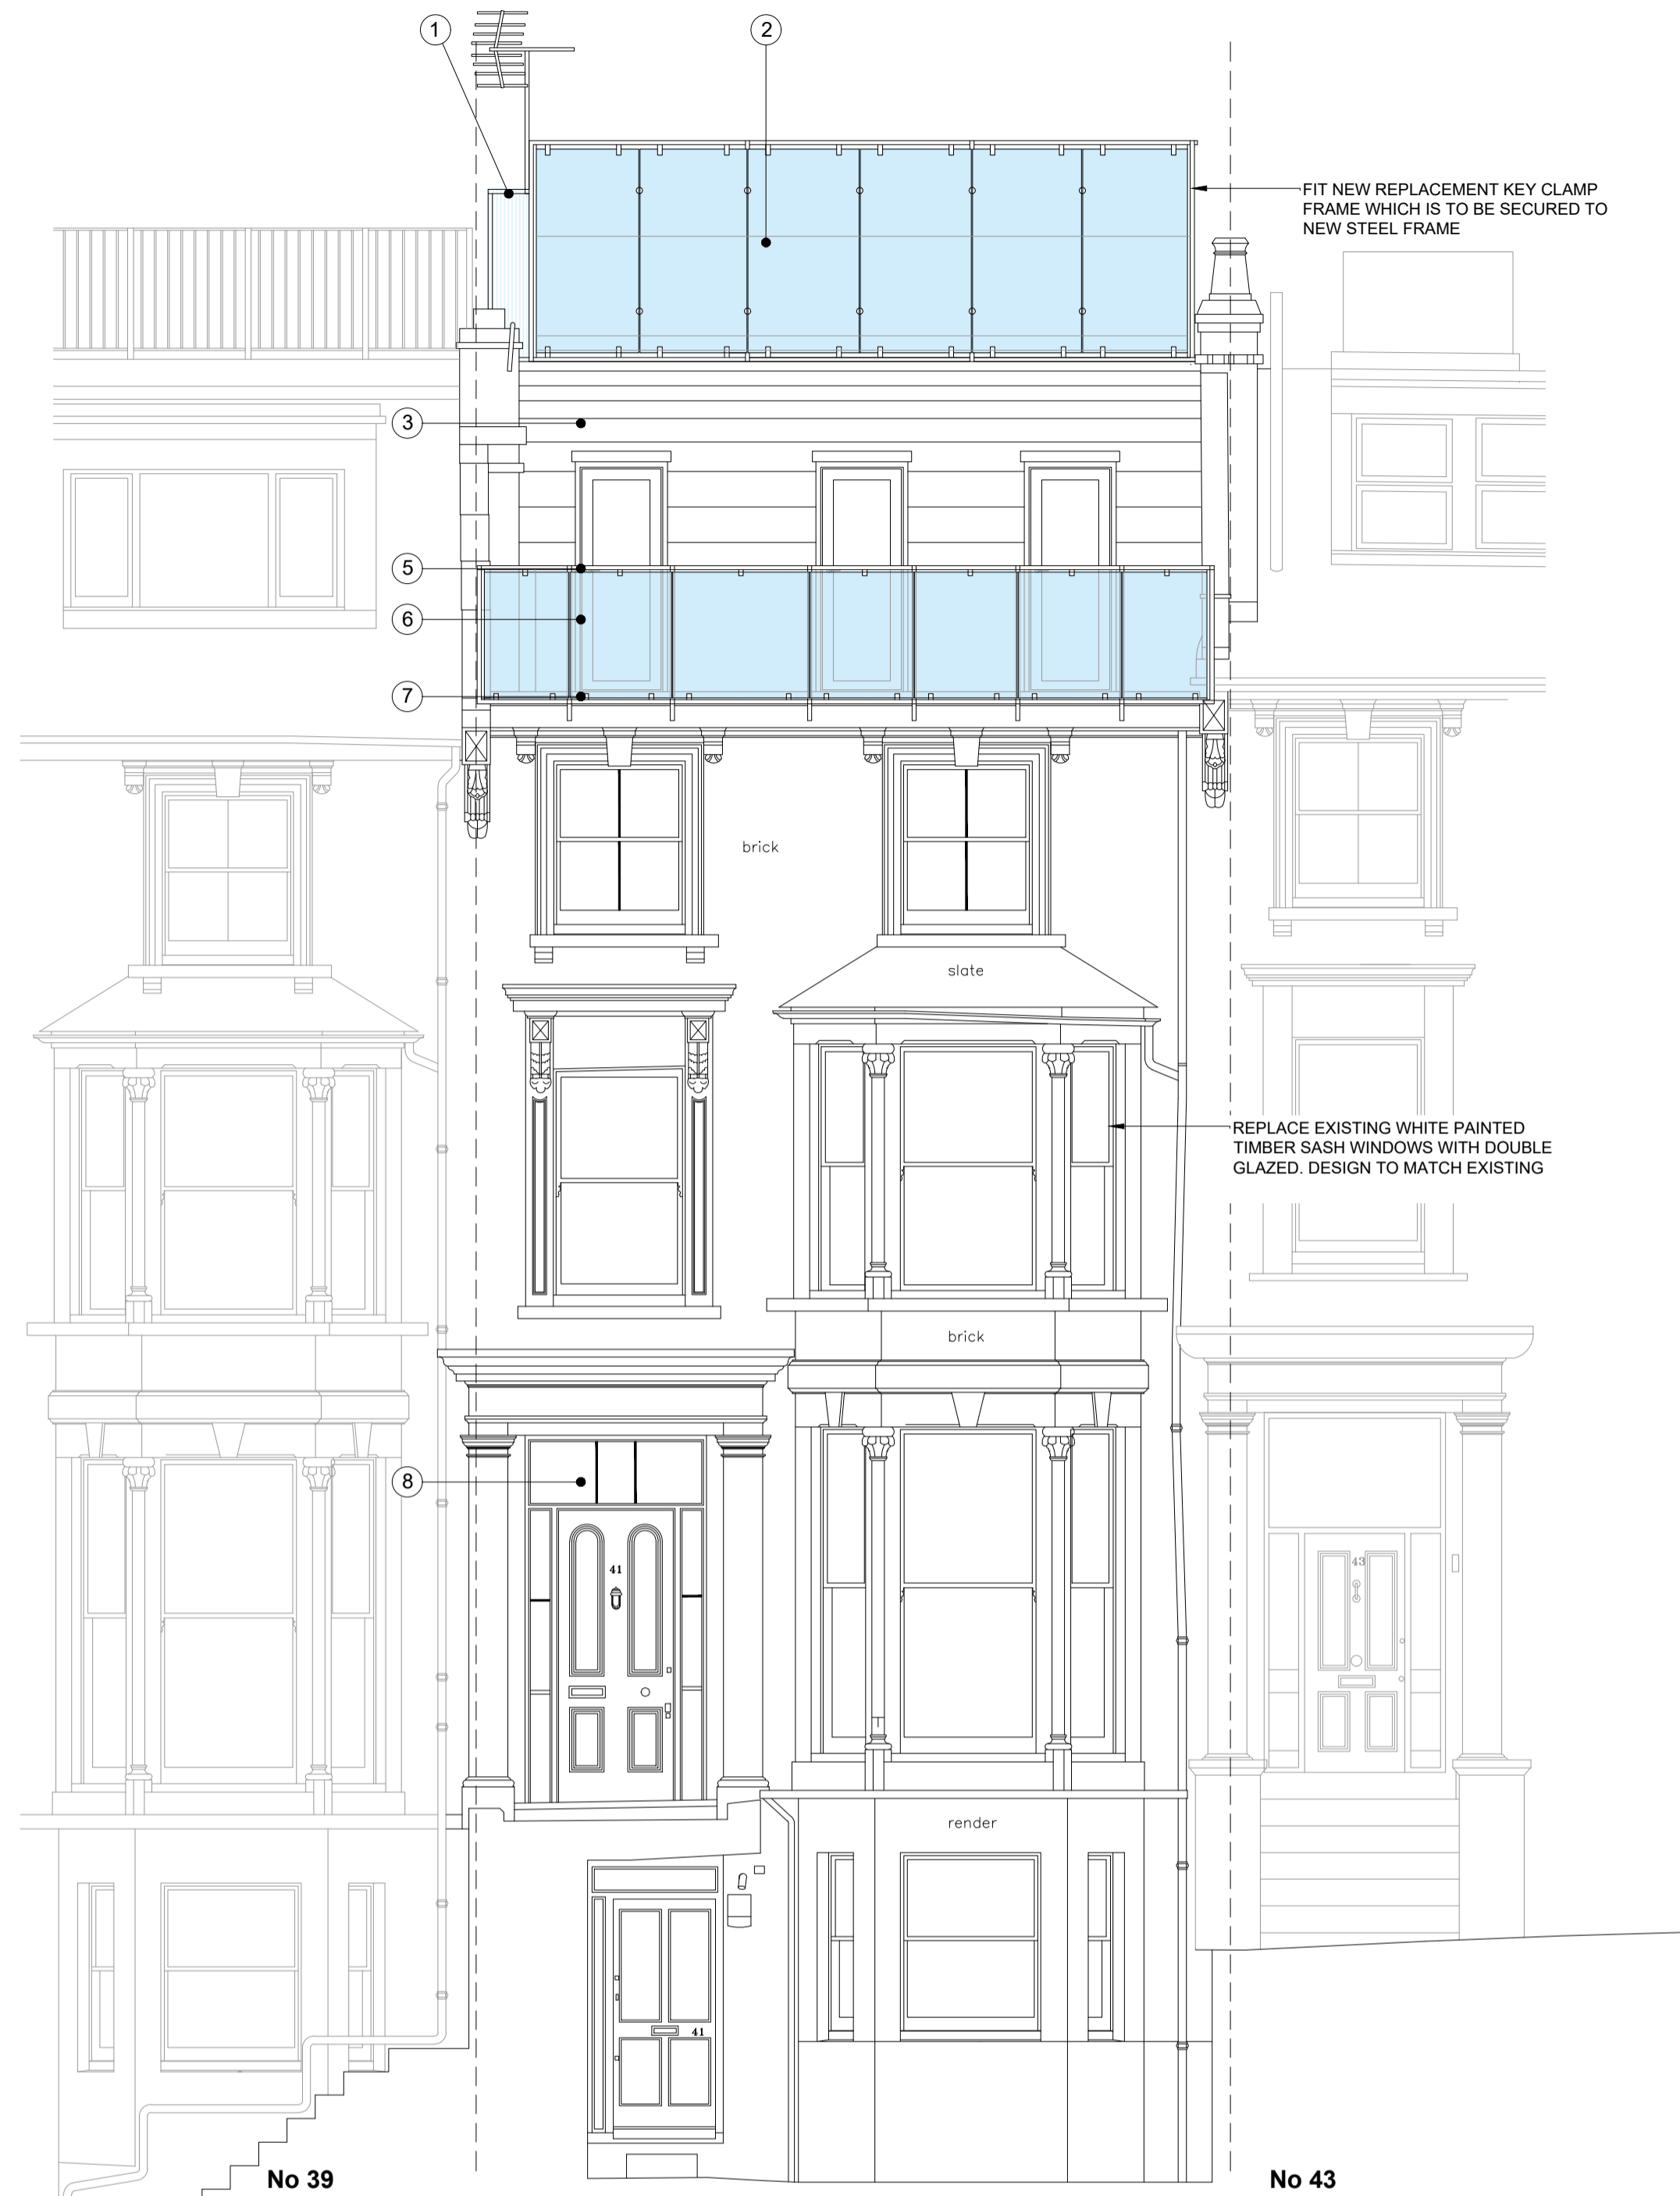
1

2

FIT NEW REPLACEMENT KEY CLAMP FRAME WHICH IS TO BE SECURED TO NEW STEEL FRAME

3

5

6

7

brick

slate

REPLACE EXISTING WHITE PAINTED TIMBER SASH WINDOWS WITH DOUBLE GLAZED. DESIGN TO MATCH EXISTING

brick

8

41

43

render

41

No 39

No 43